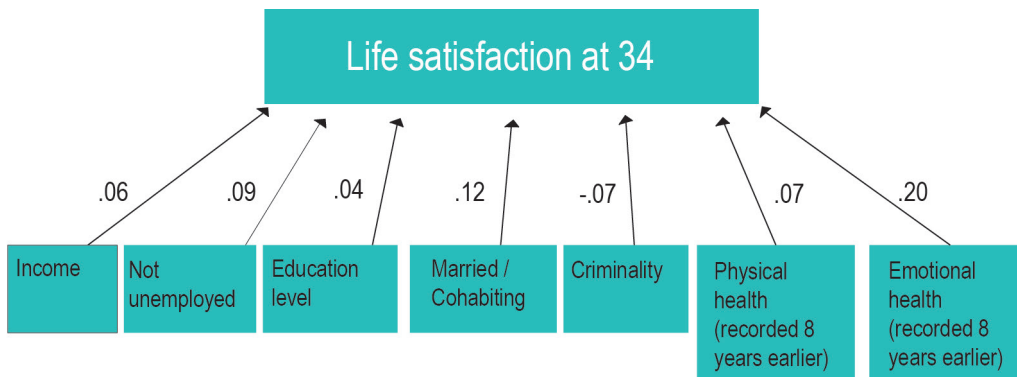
Life satisfaction at 34

.06

.09

.04

.12

-.07

.07

.20

Income

Not unemployed

Education level

Married / Cohabiting

Criminality

Physical health (recorded 8 years earlier)

Emotional health (recorded 8 years earlier)